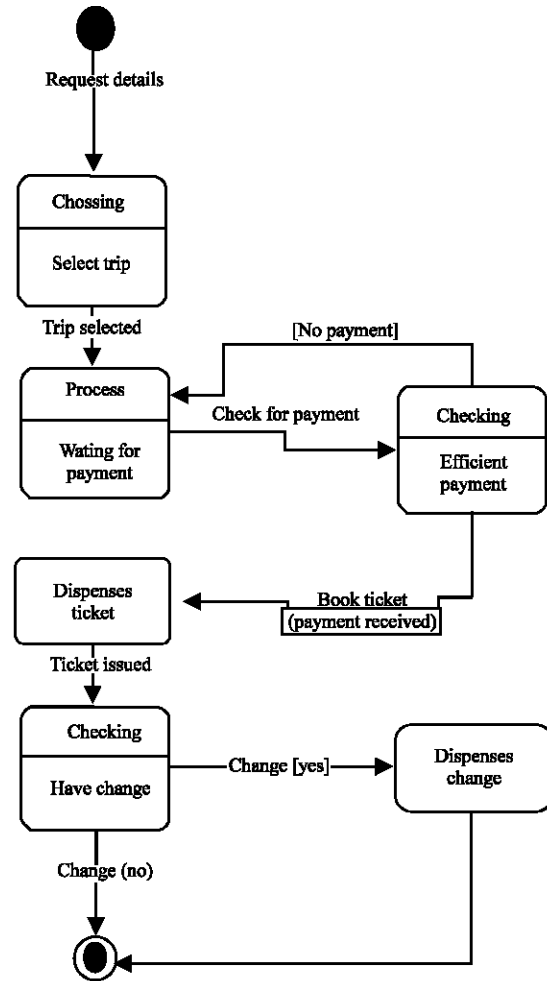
Request details

Chossing

Select trip

Trip selected

[No payment]

Process

Wating for payment

Check for payment

Checking

Efficient payment

Dispenses ticket

Book ticket (payment received)

Ticket issued

Checking

Have change

Change [yes]

Dispenses change

Change (no)